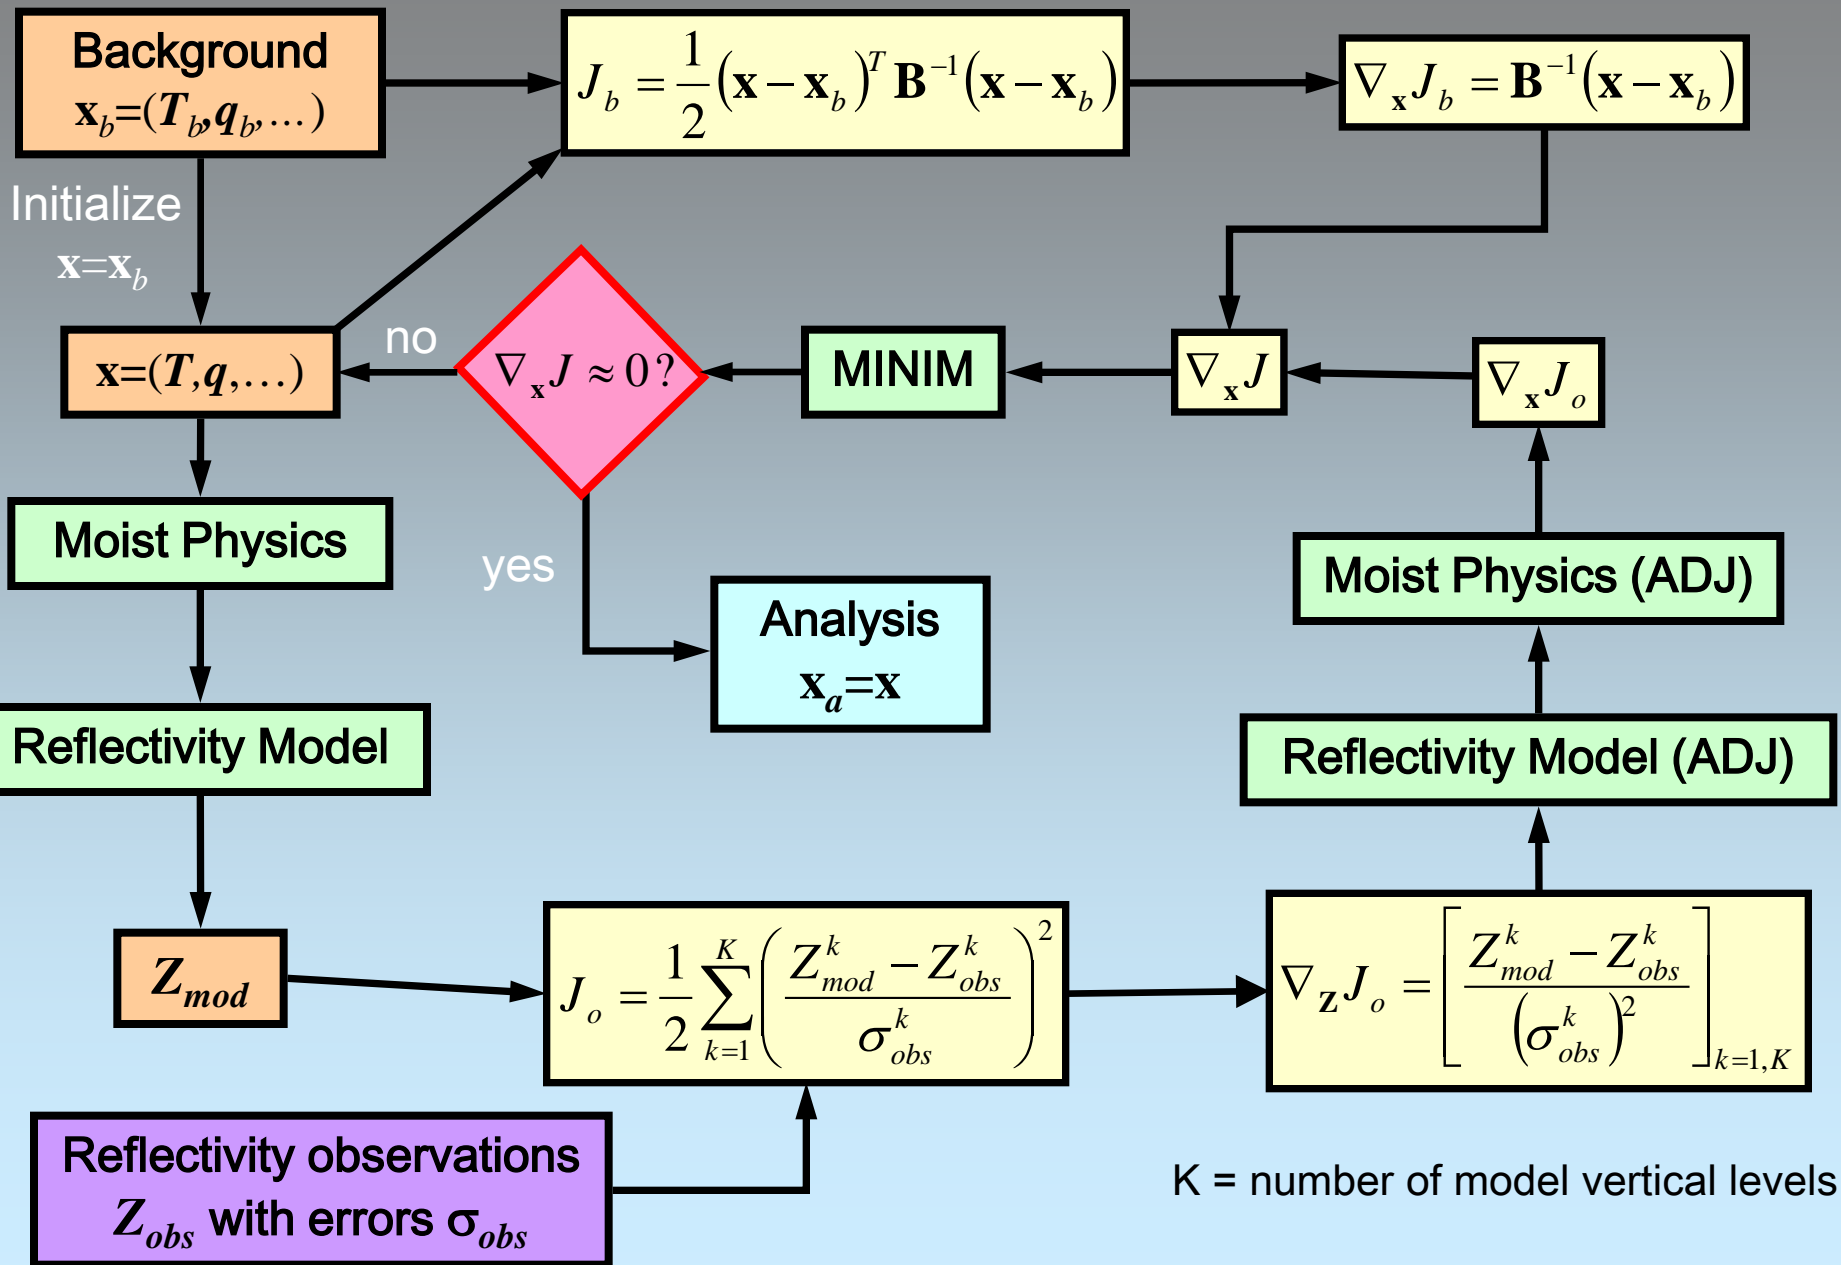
Background
$\mathbf{x}_b=(T_b,q_b,\dots)$

$J_b=\frac{1}{2}(\mathbf{x}-\mathbf{x}_b)^T\mathbf{B}^{-1}(\mathbf{x}-\mathbf{x}_b)$

$\nabla_{\mathbf{x}}J_b=\mathbf{B}^{-1}(\mathbf{x}-\mathbf{x}_b)$

Initialize
$\mathbf{x}=\mathbf{x}_b$

$\mathbf{x}=(T,q,\dots)$

no

$\nabla_{\mathbf{x}}J\approx 0?$

MINIM

$\nabla_{\mathbf{x}}J$

$\nabla_{\mathbf{x}}J_o$

Moist Physics

yes

Analysis
$\mathbf{x}_a=\mathbf{x}$

Moist Physics (ADJ)

Reflectivity Model

Reflectivity Model (ADJ)

$Z_{mod}$

$J_o=\frac{1}{2}\sum_{k=1}^{K}\left(\frac{Z_{mod}^k-Z_{obs}^k}{\sigma_{obs}^k}\right)^2$

$\nabla_{\mathbf{Z}}J_o=\left[\frac{Z_{mod}^k-Z_{obs}^k}{(\sigma_{obs}^k)^2}\right]_{k=1,K}$

Reflectivity observations
$Z_{obs}$ with errors $\sigma_{obs}$

K = number of model vertical levels